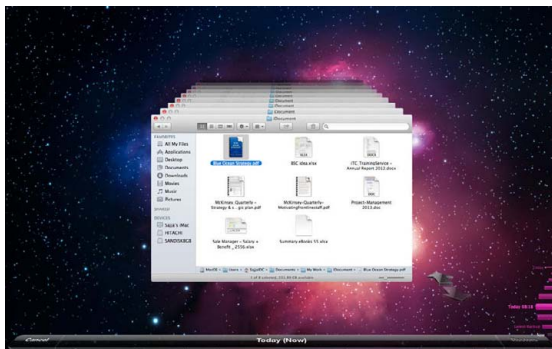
Document
Document
Document
Document
Document

FAVORITES
All My Files
Applications
Desktop
Documents
Downloads
Movies
Music
Pictures
SHARED
DEVICES
Sajal's iMac
HITACHI
SANDISK8GB

Blue Ocean Strategy.pdf
BSC data.xlsx
ITC Transcript – Annual Report 2012.docx
McKinsey Quarterly – Strategy & a...gic plan.pdf
McKinsey Quarterly – MotivatingPeopleGetti.pdf
Project-Management 2013.doc
Task Manager – Salary + Benefit _ 2338.xlsx
Summary eBooks V1.xlsx

MacOS › Users › SajalDE › Documents › My Work › Document › Blue Ocean Strategy.pdf
1 of 8 selected, 155.86 GB available

Cancel
Today (Now)
Today 08:16